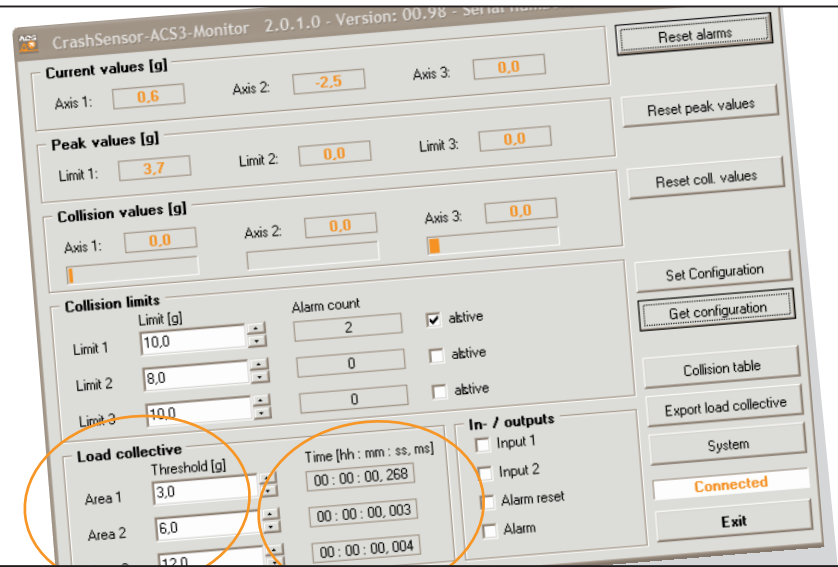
CrashSensor-ACS3-Monitor 2.0.1.0 - Version: 00.98 - Serial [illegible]

Reset alarms

Current values [g]
Axis 1: 0,6
Axis 2: -2,5
Axis 3: 0,0

Reset peak values

Peak values [g]
Limit 1: 3,7
Limit 2: 0,0
Limit 3: 0,0

Reset coll. values

Collision values [g]
Axis 1: 0,0
Axis 2: 0,0
Axis 3: 0,0

Set Configuration
Get configuration

Collision limits
Limit [g]
Alarm count
Limit 1 10,0 2 aktive
Limit 2 8,0 0 aktive
Limit 3 10,0 0 aktive

Collision table
Export load collective

Load collective
Threshold [g]
Time [hh : mm : ss, ms]
Area 1 3,0 00 : 00 : 00, 268
Area 2 6,0 00 : 00 : 00, 003
12,0 00 : 00 : 00, 004

In- / outputs
Input 1
Input 2
Alarm reset
Alarm

System
Connected
Exit